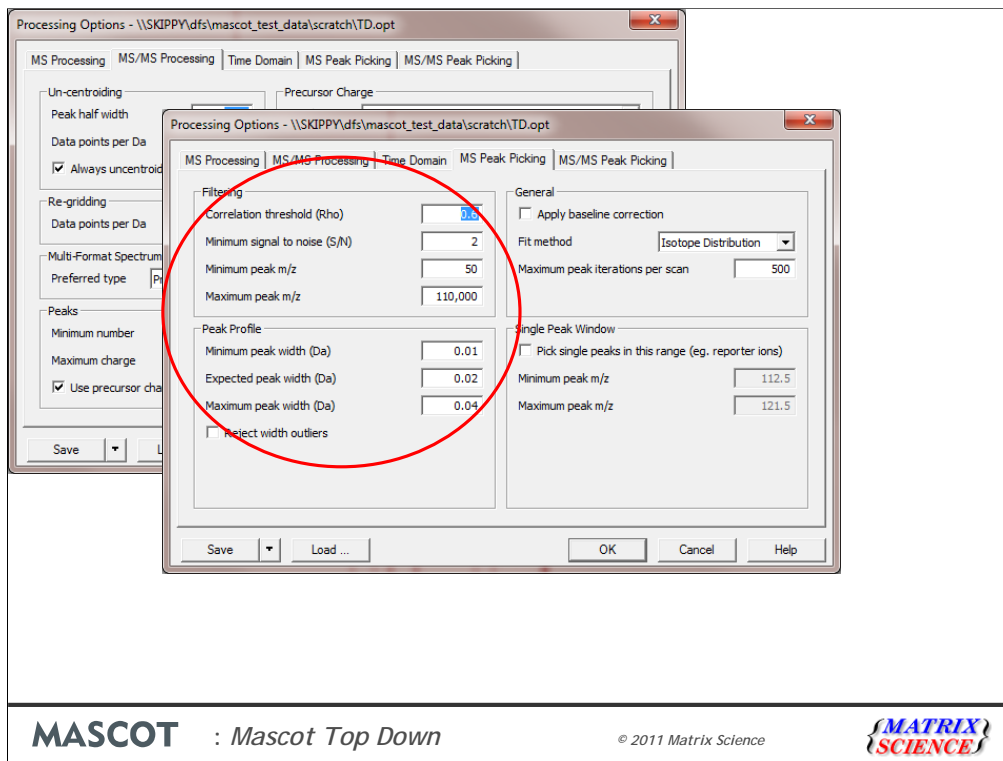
Processing Options - \\SKIPPY\dfs\mascot_test_data\scratch\TD.opt

MS Processing | MS/MS Processing | Time Domain | MS Peak Picking | MS/MS Peak Picking

Un-centroiding
Peak half width
Data points per Da
☑ Always uncentroid

Precursor Charge

Re-gridding
Data points per Da

Multi-Format Spectrum
Preferred type

Peaks
Minimum number
Maximum charge
☑ Use precursor cha

Save | ▾ | L

Processing Options - \\SKIPPY\dfs\mascot_test_data\scratch\TD.opt

MS Processing | MS/MS Processing | Time Domain | MS Peak Picking | MS/MS Peak Picking

Filtering
Correlation threshold (Rho) 0.6
Minimum signal to noise (S/N) 2
Minimum peak m/z 50
Maximum peak m/z 110,000

General
☐ Apply baseline correction
Fit method Isotope Distribution
Maximum peak iterations per scan 500

Peak Profile
Minimum peak width (Da) 0.01
Expected peak width (Da) 0.02
Maximum peak width (Da) 0.04
☐ Reject width outliers

Single Peak Window
☐ Pick single peaks in this range (eg. reporter ions)
Minimum peak m/z 112.5
Maximum peak m/z 121.5

Save | ▾ | Load ... | OK | Cancel | Help

MASCOT : Mascot Top Down © 2011 Matrix Science MATRIX SCIENCE